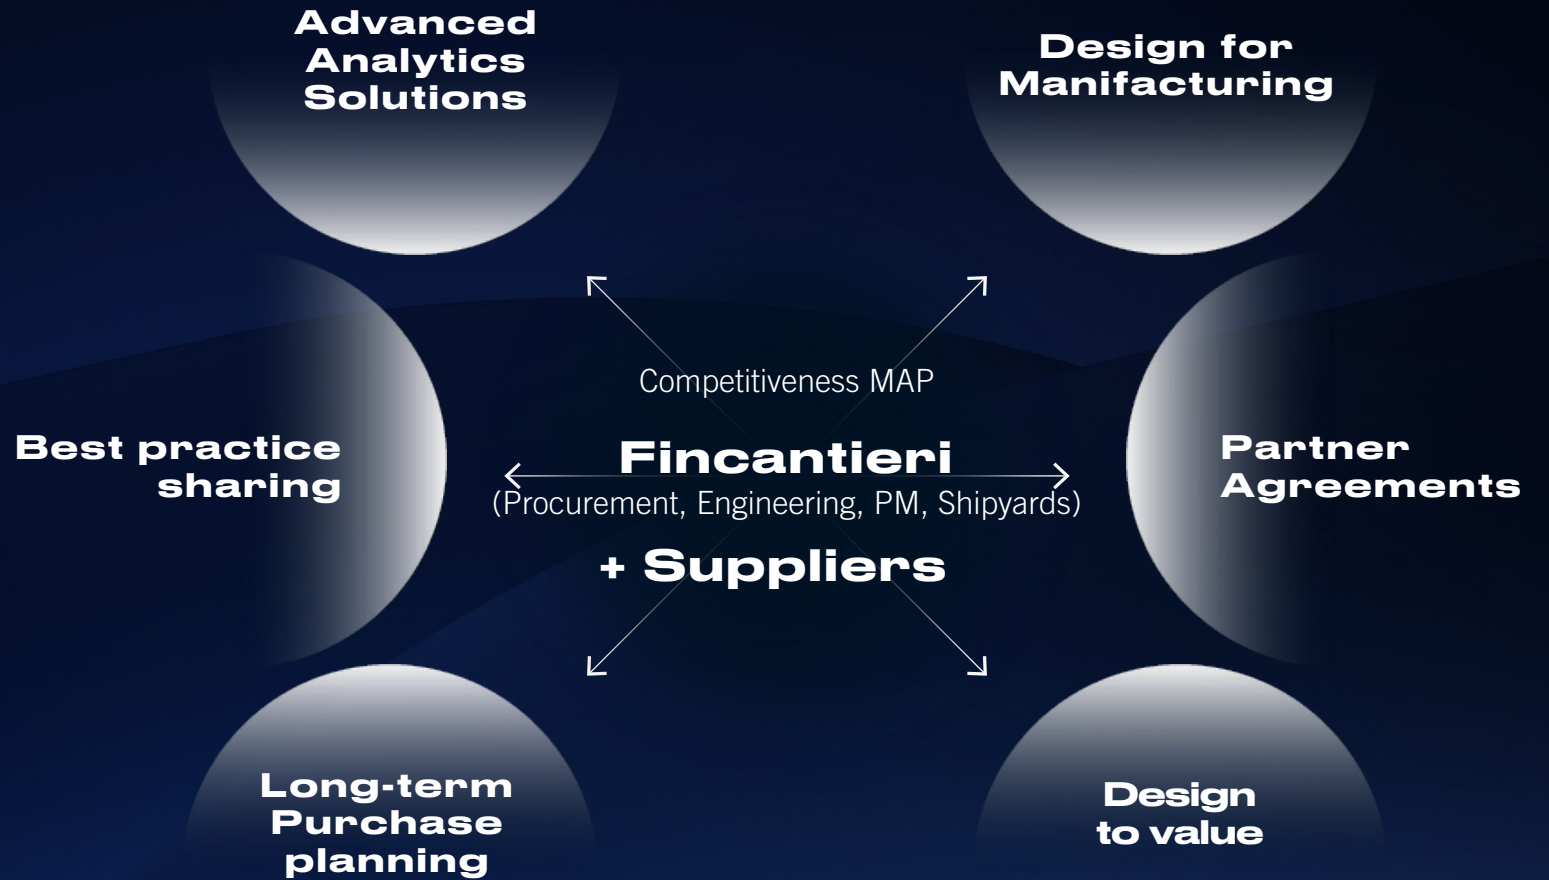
Advanced Analytics Solutions

Design for Manifacturing

Competitiveness MAP

Best practice sharing

Fincantieri
(Procurement, Engineering, PM, Shipyards)

+ Suppliers

Partner Agreements

Long-term Purchase planning

Design to value